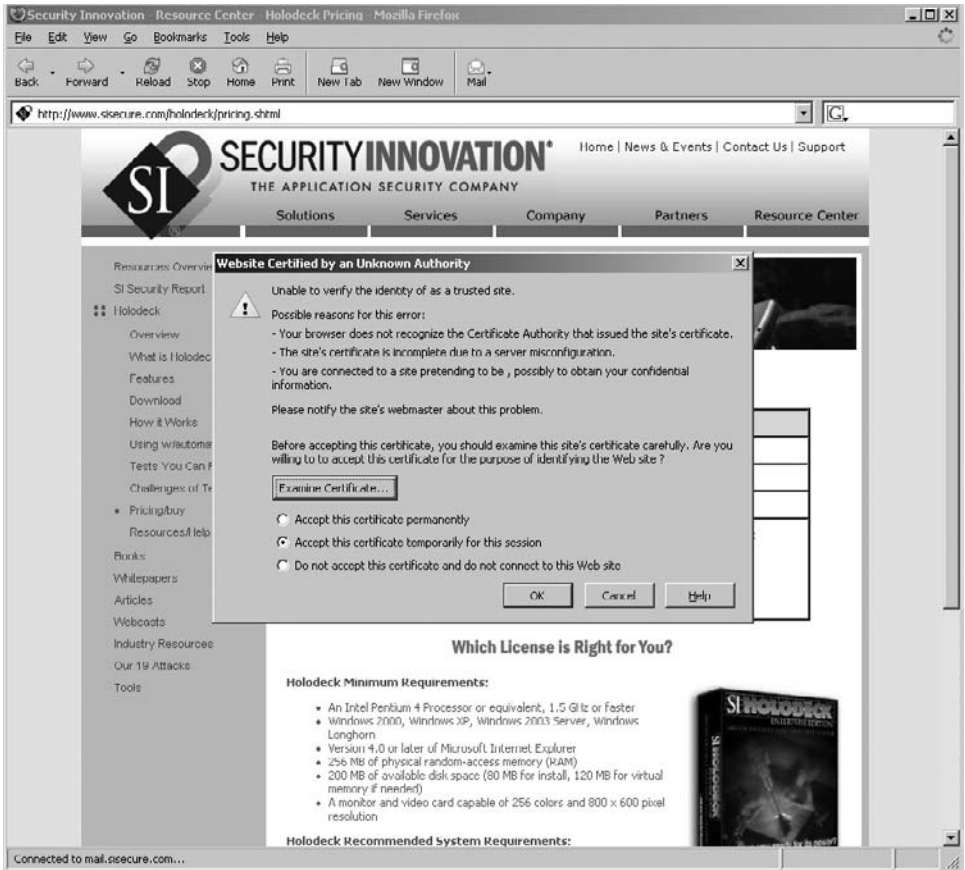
Security Innovation - Resource Center - Holodeck Pricing - Mozilla Firefox

File Edit View Go Bookmarks Tools Help

Back Forward Reload Stop Home Print New Tab New Window Mail

http://www.sisecure.com/holodeck/pricing.shtml

SI SECURITYINNOVATION® THE APPLICATION SECURITY COMPANY

Home | News & Events | Contact Us | Support

Solutions Services Company Partners Resource Center

Resources Overview
SI Security Report
Holodeck
Overview
What is Holodec
Features
Download
How it Works
Using w/automa
Tests You Can F
Challenges of Te
Pricing/buy
Resources/Help
Books
Whitepapers
Articles
Webcasts
Industry Resources
Our 19 Attacks
Tools

Website Certified by an Unknown Authority

Unable to verify the identity of as a trusted site.

Possible reasons for this error:

- Your browser does not recognize the Certificate Authority that issued the site's certificate.

- The site's certificate is incomplete due to a server misconfiguration.

- You are connected to a site pretending to be , possibly to obtain your confidential information.

Please notify the site's webmaster about this problem.

Before accepting this certificate, you should examine this site's certificate carefully. Are you willing to to accept this certificate for the purpose of identifying the Web site ?

Examine Certificate...

Accept this certificate permanently

Accept this certificate temporarily for this session

Do not accept this certificate and do not connect to this Web site

OK Cancel Help

Which License is Right for You?

Holodeck Minimum Requirements:

- An Intel Pentium 4 Processor or equivalent, 1.5 GHz or faster
- Windows 2000, Windows XP, Windows 2003 Server, Windows Longhorn
- Version 4.0 or later of Microsoft Internet Explorer
- 256 MB of physical random-access memory (RAM)
- 200 MB of available disk space (80 MB for install, 120 MB for virtual memory if needed)
- A monitor and video card capable of 256 colors and 800 x 600 pixel resolution

Holodeck Recommended System Requirements:

SI HOLODECK

Connected to mail.sisecure.com...